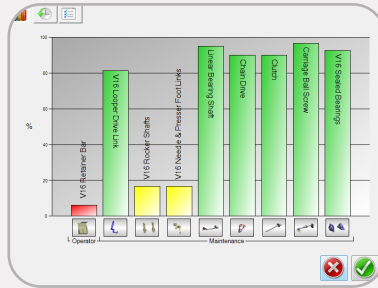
100
80
60
%
40
20
0

V16 Retainer Bar
V16 Looper Drive Link
V16 Rocker Shafts
V16 Needle & Presser Foot Links
Linear Bearing Shaft
Chain Drive
Clutch
Carriage Ball Screw
V16 Sealed Bearings

Operator
Maintenance